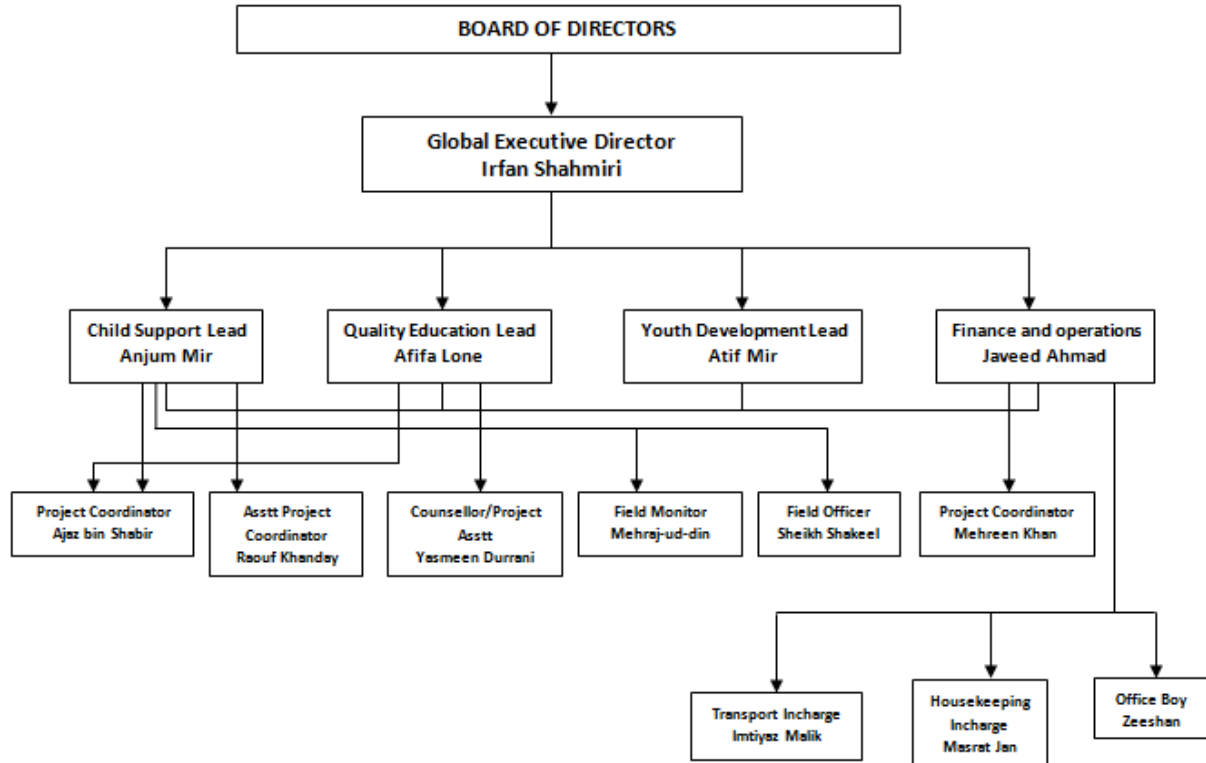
BOARD OF DIRECTORS

Global Executive Director
Irfan Shahmiri

Child Support Lead
Anjum Mir

Quality Education Lead
Afifa Lone

Youth Development Lead
Atif Mir

Finance and operations
Javeed Ahmad

Project Coordinator
Ajaz bin Shabir

Asstt Project Coordinator
Raouf Khanday

Counsellor/Project Asstt
Yasmeen Durrani

Field Monitor
Mehraj-ud-din

Field Officer
Sheikh Shakeel

Project Coordinator
Mehreen Khan

Transport Incharge
Imtiyaz Malik

Housekeeping Incharge
Masrat Jan

Office Boy
Zeeshan